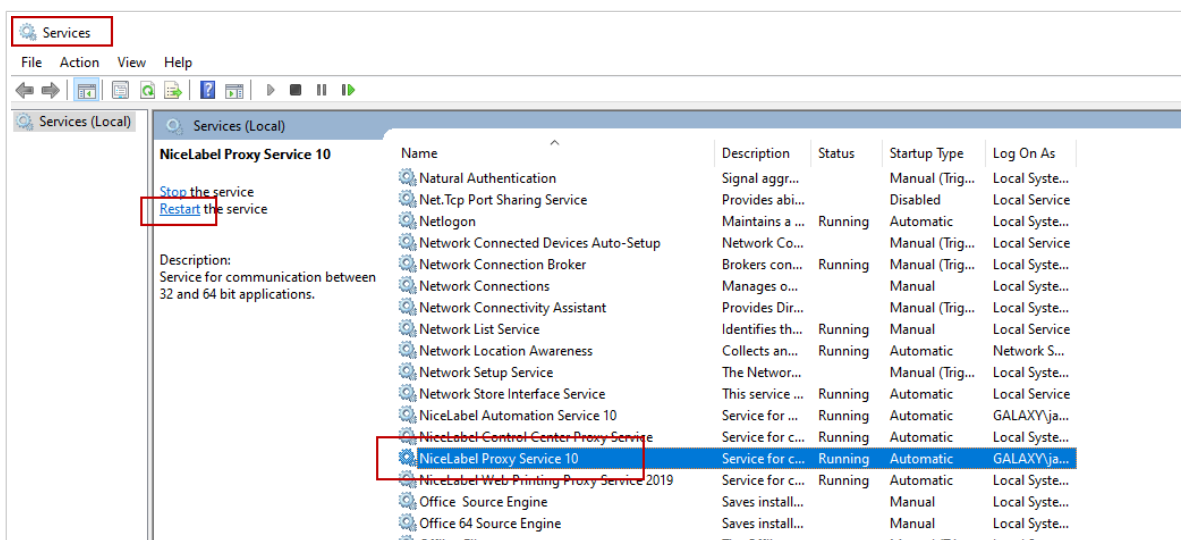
Services

File Action View Help

Services (Local)

Services (Local)

NiceLabel Proxy Service 10

Stop the service
Restart the service

Description:
Service for communication between 32 and 64 bit applications.

| Name | Description | Status | Startup Type | Log On As |
|---|---|---|---|---|
| Natural Authentication | Signal aggr... | | Manual (Trig... | Local Syste... |
| Net.Tcp Port Sharing Service | Provides abi... | | Disabled | Local Service |
| Netlogon | Maintains a ... | Running | Automatic | Local Syste... |
| Network Connected Devices Auto-Setup | Network Co... | | Manual (Trig... | Local Service |
| Network Connection Broker | Brokers con... | Running | Manual (Trig... | Local Syste... |
| Network Connections | Manages o... | | Manual | Local Syste... |
| Network Connectivity Assistant | Provides Dir... | | Manual (Trig... | Local Syste... |
| Network List Service | Identifies th... | Running | Manual | Local Service |
| Network Location Awareness | Collects an... | Running | Automatic | Network S... |
| Network Setup Service | The Networ... | | Manual (Trig... | Local Syste... |
| Network Store Interface Service | This service ... | Running | Automatic | Local Service |
| NiceLabel Automation Service 10 | Service for ... | Running | Automatic | GALAXY\ja... |
| NiceLabel Control Center Proxy Service | Service for c... | Running | Automatic | Local Syste... |
| NiceLabel Proxy Service 10 | Service for c... | Running | Automatic | GALAXY\ja... |
| NiceLabel Web Printing Proxy Service 2019 | Service for c... | Running | Automatic | Local Syste... |
| Office Source Engine | Saves install... | | Manual | Local Syste... |
| Office 64 Source Engine | Saves install... | | Manual | Local Syste... |